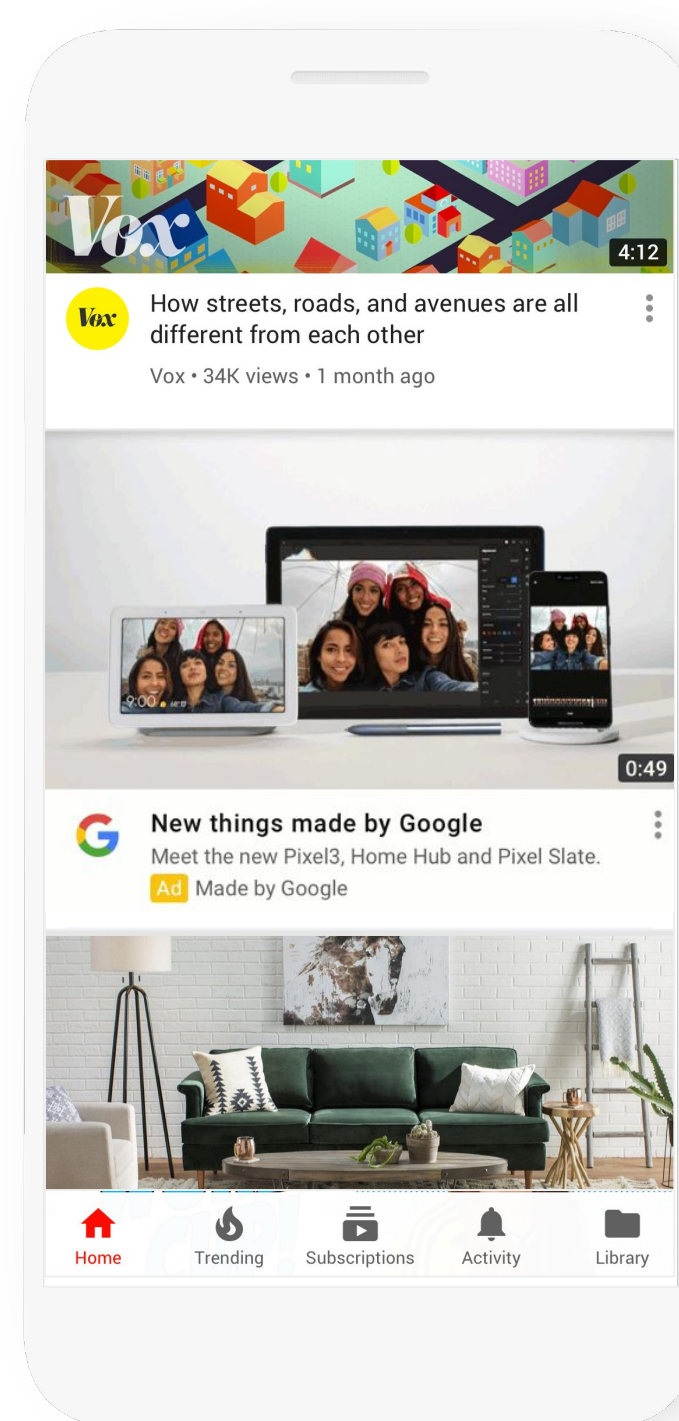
Vox
4:12
Vox
How streets, roads, and avenues are all different from each other
Vox • 34K views • 1 month ago

9:00
0:49
New things made by Google
Meet the new Pixel3, Home Hub and Pixel Slate.
Ad Made by Google

Home
Trending
Subscriptions
Activity
Library